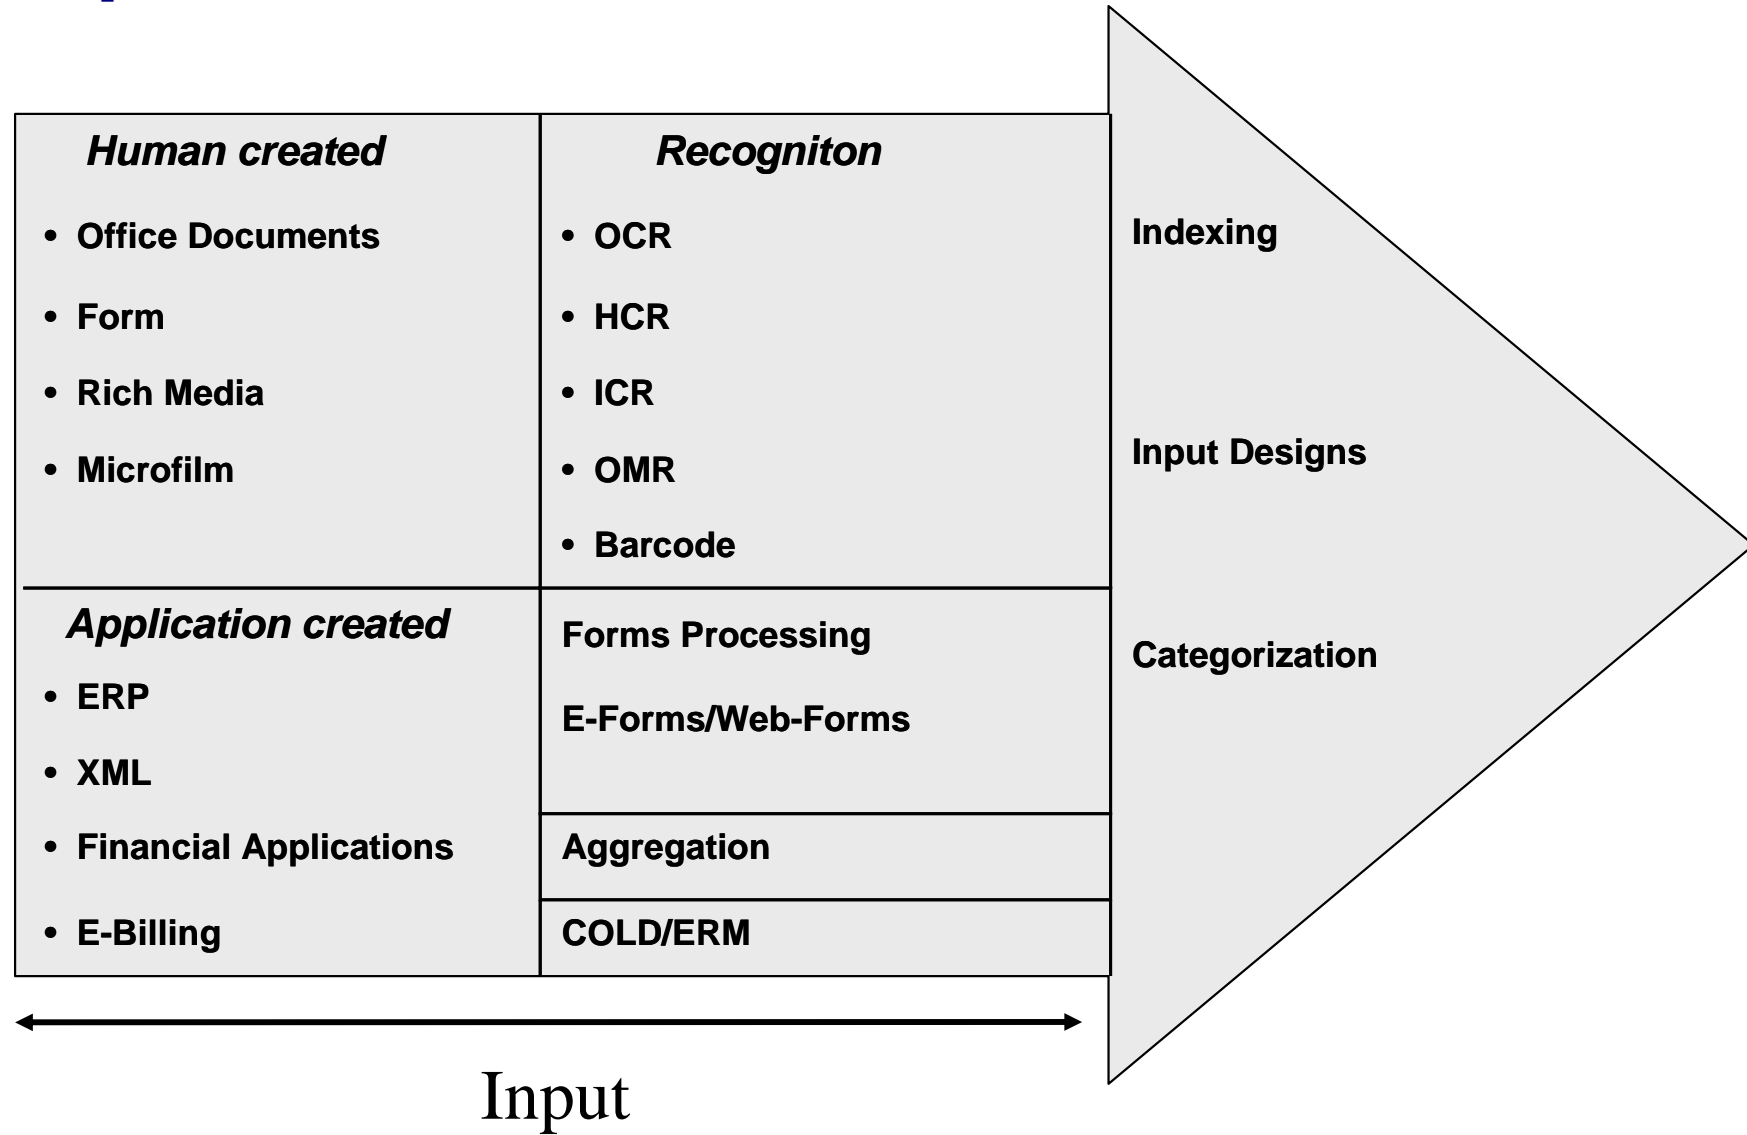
Human created

• Office Documents

• Form

• Rich Media

• Microfilm

Recogniton

• OCR

• HCR

• ICR

• OMR

• Barcode

Application created

• ERP

• XML

• Financial Applications

• E-Billing

Forms Processing

E-Forms/Web-Forms

Aggregation

COLD/ERM

Indexing

Input Designs

Categorization

Input